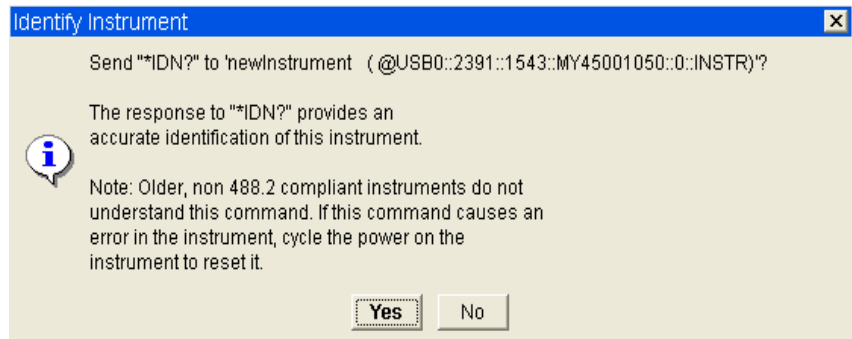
Identify Instrument

Send "*IDN?" to 'newInstrument ( @USB0::2391::1543::MY45001050::0::INSTR)'?

The response to "*IDN?" provides an accurate identification of this instrument.

Note: Older, non 488.2 compliant instruments do not understand this command. If this command causes an error in the instrument, cycle the power on the instrument to reset it.

Yes No